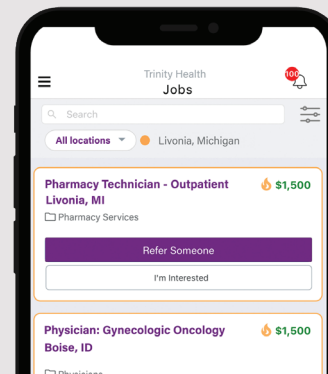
Trinity Health
Jobs

100

Search

All locations
Livonia, Michigan

Pharmacy Technician - Outpatient Livonia, MI
$1,500
Pharmacy Services

Refer Someone
I'm Interested

Physician: Gynecologic Oncology Boise, ID
$1,500
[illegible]